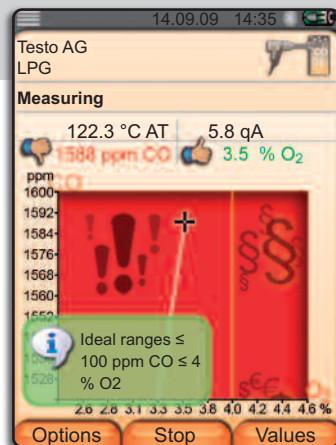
14.09.09 14:35

Testo AG
LPG

Measuring

122.3 °C AT
5.8 qA

1588 ppm CO
3.5 % $O_2$

ppm
1600
1592
1584
1576
1568
1560
155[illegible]
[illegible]
1528

Ideal ranges ≤ 100 ppm CO ≤ 4 % O2

2.6 2.8 3.1 3.3 3.5 3.8 4.0 4.2 4.4 4.6 %

Options
Stop
Values